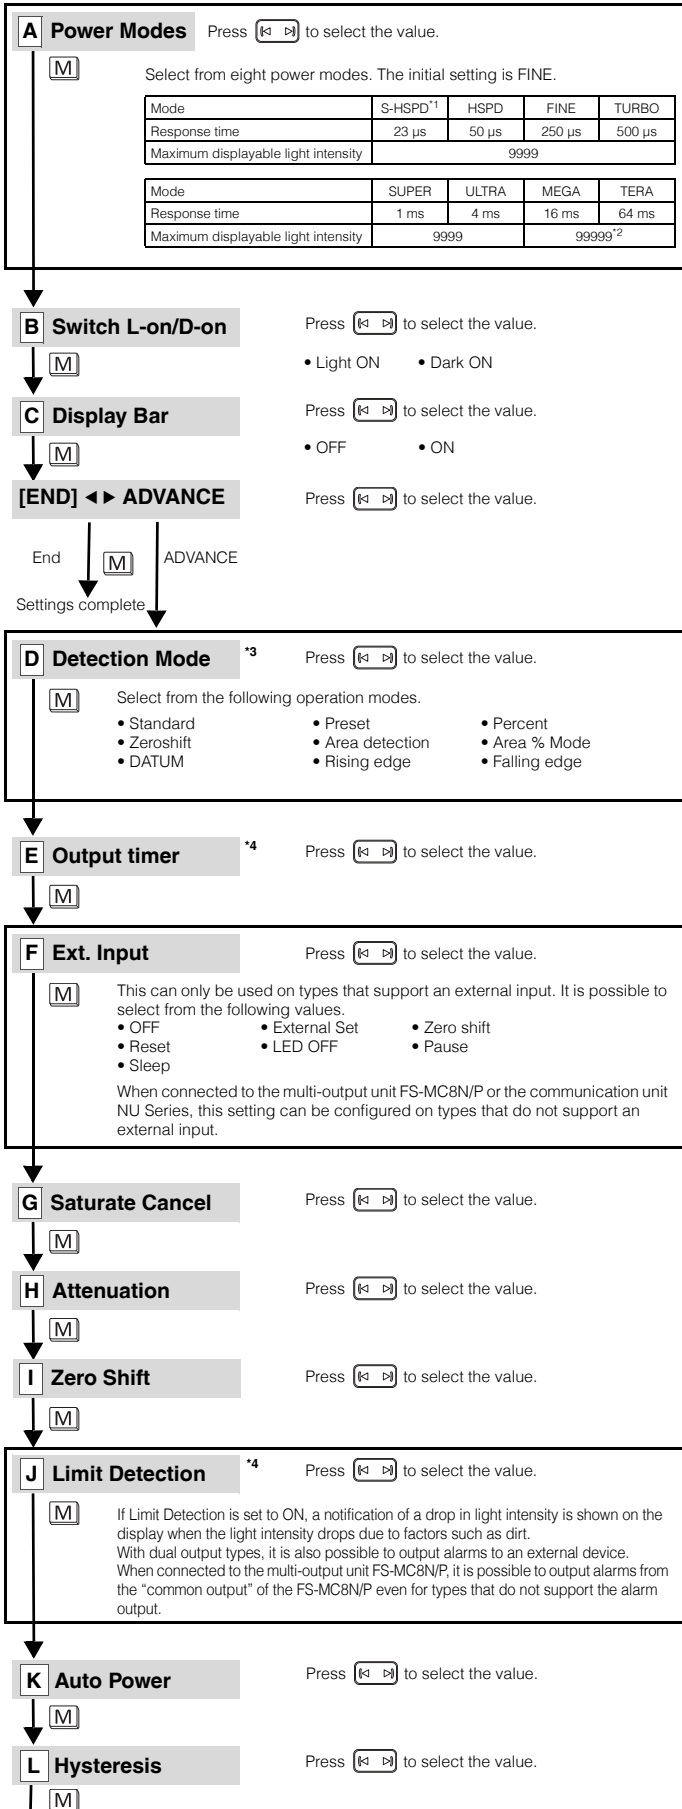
A **Power Modes** Press [◁ ▷] to select the value.

M

Select from eight power modes. The initial setting is FINE.

| Mode | S-HSPD$^{*1}$ | HSPD | FINE | TURBO |
|---|---|---|---|---|
| Response time | 23 µs | 50 µs | 250 µs | 500 µs |
| Maximum displayable light intensity | 9999 | | | |

| Mode | SUPER | ULTRA | MEGA | TERA |
|---|---|---|---|---|
| Response time | 1 ms | 4 ms | 16 ms | 64 ms |
| Maximum displayable light intensity | 9999 | | 99999$^{*2}$ | |

B **Switch L-on/D-on** Press [◁ ▷] to select the value.

M

• Light ON • Dark ON

C **Display Bar** Press [◁ ▷] to select the value.

M

• OFF • ON

**[END] ◄► ADVANCE** Press [◁ ▷] to select the value.

End M ADVANCE

Settings complete

D **Detection Mode** *3 Press [◁ ▷] to select the value.

M

Select from the following operation modes.
• Standard • Preset • Percent
• Zeroshift • Area detection • Area % Mode
• DATUM • Rising edge • Falling edge

E **Output timer** *4 Press [◁ ▷] to select the value.

M

F **Ext. Input** Press [◁ ▷] to select the value.

M

This can only be used on types that support an external input. It is possible to select from the following values.
• OFF • External Set • Zero shift
• Reset • LED OFF • Pause
• Sleep

When connected to the multi-output unit FS-MC8N/P or the communication unit NU Series, this setting can be configured on types that do not support an external input.

G **Saturate Cancel** Press [◁ ▷] to select the value.

M

H **Attenuation** Press [◁ ▷] to select the value.

M

I **Zero Shift** Press [◁ ▷] to select the value.

M

J **Limit Detection** *4 Press [◁ ▷] to select the value.

M

If Limit Detection is set to ON, a notification of a drop in light intensity is shown on the display when the light intensity drops due to factors such as dirt.
With dual output types, it is also possible to output alarms to an external device.
When connected to the multi-output unit FS-MC8N/P, it is possible to output alarms from the "common output" of the FS-MC8N/P even for types that do not support the alarm output.

K **Auto Power** Press [◁ ▷] to select the value.

M

L **Hysteresis** Press [◁ ▷] to select the value.

M